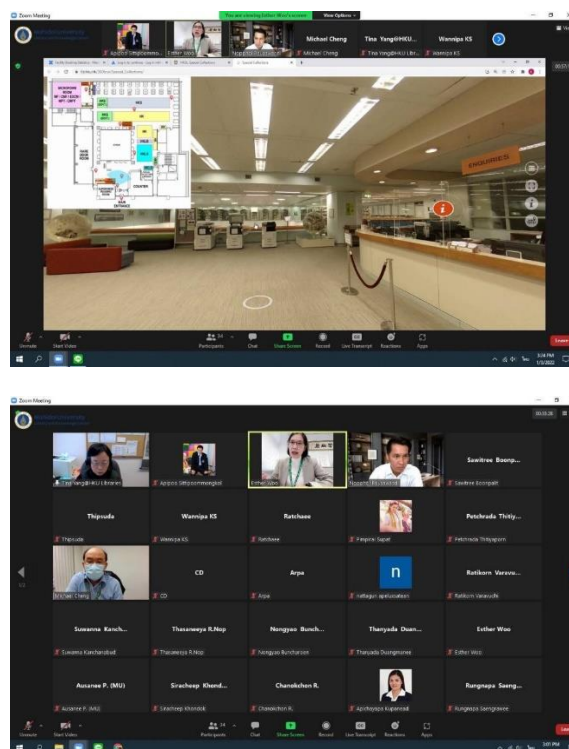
Zoom Meeting

You are viewing Esther Woo's screen

View Options

Michael Cheng

Tina Yang@HKU...

Wannipa KS

Apiporn Sittiporn...

Esther Woo

Michael Cheng

Tina Yang@HKU Libr...

Wannipa KS

ENQUIRIES

COUNTER

Unmute

Start Video

Participants

Chat

Share Screen

Record

Live Transcript

Reactions

Apps

Leave

3:24 PM

1/3/2022

Zoom Meeting

Tina Yang@HKU Libraries

Apiporn Sittiporn...

Esther Woo

Noppanut...

Sawitree Boonp...

Sawitree Boonpalit

Thipsuda

Thipsuda

Wannipa KS

Wannipa KS

Ratchaee

Ratchaee

Pimpida Supat

Petchrada Thitiy...

Petchrada Thitiyaporn

Michael Cheng

CD

CD

Arpa

Arpa

n

nattagun apaluxnation

Ratikorn Varavu...

Ratikorn Varavudhi

Suwanna Kanch...

Suwanna Kanchanabud

Thasaneeya R.Nop

Thasaneeya R.Nop

Nongyao Bunch...

Nongyao Bunchuroen

Thanyada Duan...

Thanyada Duangmanee

Esther Woo

Esther Woo

Ausanee P. (MU)

Ausanee P. (MU)

Sirachorp Khond...

Sirachorp Khondok

Chanakhon R.

Chanakhon R.

Apichaya Kapancadi

Rungnapa Saeng...

Rungnapa Saengsaree

Unmute

Start Video

Participants

Chat

Share Screen

Record

Live Transcript

Reactions

Apps

Leave

3:01 PM